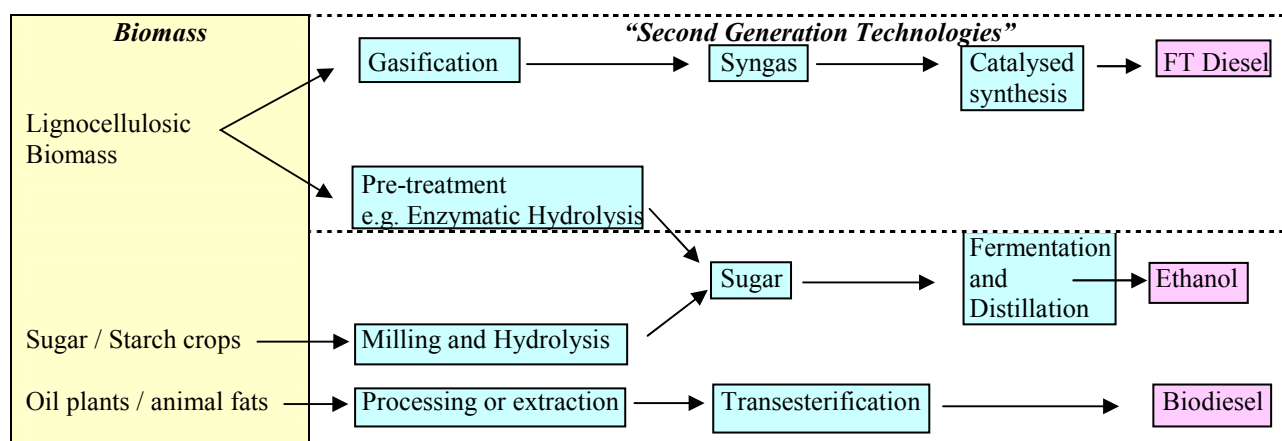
Biomass

"Second Generation Technologies"

Lignocellulosic Biomass

Gasification

Syngas

Catalysed synthesis

FT Diesel

Pre-treatment e.g. Enzymatic Hydrolysis

Sugar

Fermentation and Distillation

Ethanol

Sugar / Starch crops

Milling and Hydrolysis

Oil plants / animal fats

Processing or extraction

Transesterification

Biodiesel